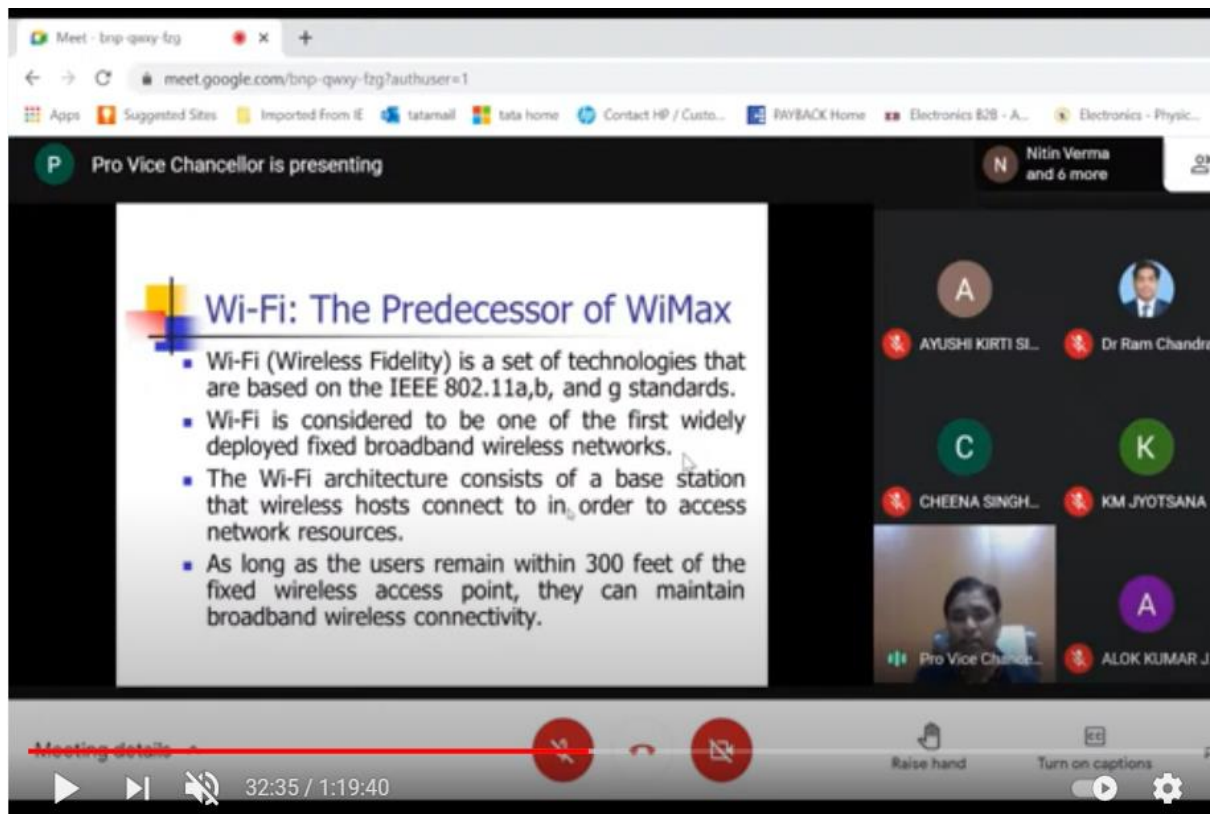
Meet - bnp-qwxy-fzg

meet.google.com/bnp-qwxy-fzg?authuser=1

Apps Suggested Sites Imported From IE tatamail tata home Contact HP / Custo... PAYBACK Home Electronics B2B - A... Electronics - Physic...

P Pro Vice Chancellor is presenting

N Nitin Verma and 6 more

Wi-Fi: The Predecessor of WiMax

- Wi-Fi (Wireless Fidelity) is a set of technologies that are based on the IEEE 802.11a,b, and g standards.
- Wi-Fi is considered to be one of the first widely deployed fixed broadband wireless networks.
- The Wi-Fi architecture consists of a base station that wireless hosts connect to in order to access network resources.
- As long as the users remain within 300 feet of the fixed wireless access point, they can maintain broadband wireless connectivity.

A AYUSHI KIRTI SI...

Dr Ram Chandra

C CHEENA SINGH...

K KM JYOTSANA

Pro Vice Chance...

A ALOK KUMAR J

Meeting details

Raise hand

Turn on captions

32:35 / 1:19:40